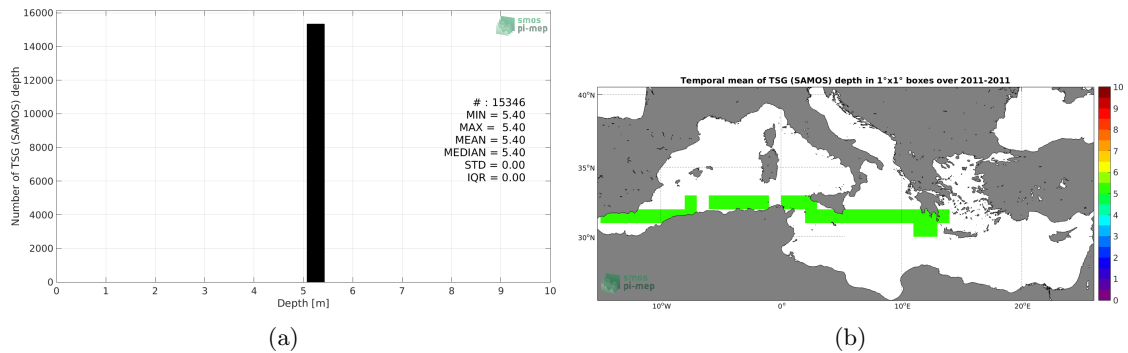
16000
14000
12000
10000
8000
6000
4000
2000
0
Number of TSG (SAMOS) depth
0 1 2 3 4 5 6 7 8 9 10
Depth [m]
smos pi-mep
# : 15346
MIN = 5.40
MAX = 5.40
MEAN = 5.40
MEDIAN = 5.40
STD = 0.00
IQR = 0.00

(a)

Temporal mean of TSG (SAMOS) depth in 1°x1° boxes over 2011-2011
40°N
35°N
30°N
10°W
0°
10°E
20°E
smos pi-mep
10
9
8
7
6
5
4
3
2
1
0

(b)